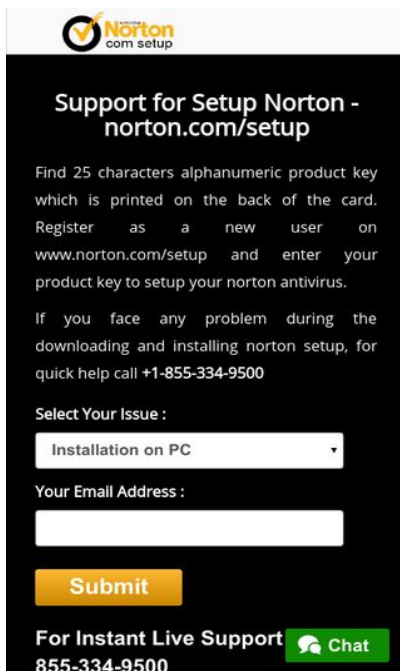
Norton com setup

Support for Setup Norton - norton.com/setup

Find 25 characters alphanumeric product key which is printed on the back of the card. Register as a new user on www.norton.com/setup and enter your product key to setup your norton antivirus.

If you face any problem during the downloading and installing norton setup, for quick help call +1-855-334-9500

Select Your Issue :

Installation on PC

Your Email Address :

Submit

For Instant Live Support 855-334-9500

Chat